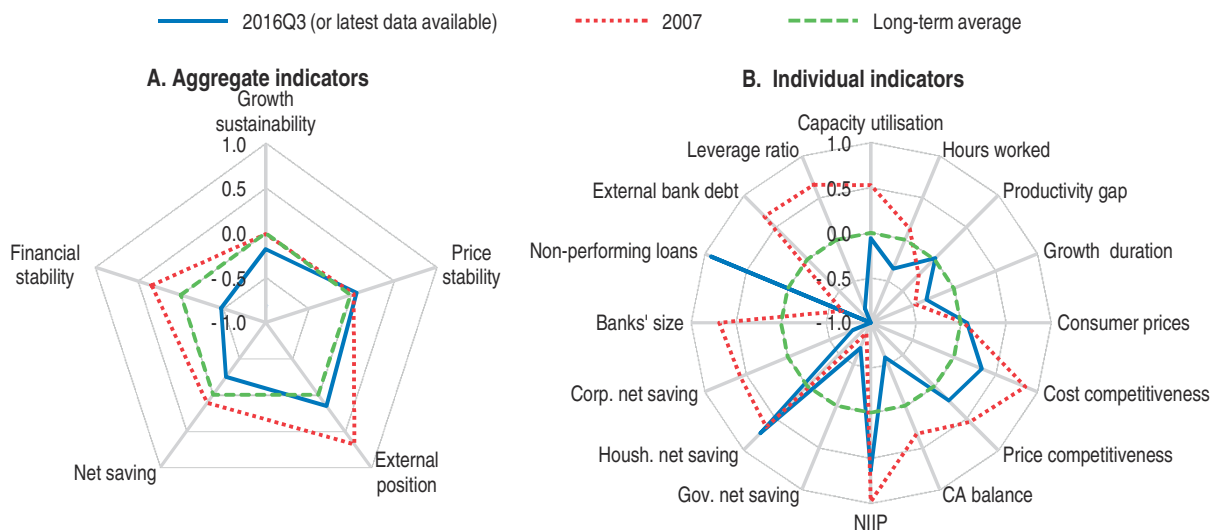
2016Q3 (or latest data available)
2007
Long-term average

A. Aggregate indicators

Growth sustainability
1.0
0.5
0.0
-0.5
-1.0
Price stability
External position
Net saving
Financial stability

B. Individual indicators

Capacity utilisation
1.0
0.5
0.0
-0.5
-1.0
Hours worked
Productivity gap
Growth duration
Consumer prices
Cost competitiveness
Price competitiveness
CA balance
NIIP
Gov. net saving
Housh. net saving
Corp. net saving
Banks' size
Non-performing loans
External bank debt
Leverage ratio